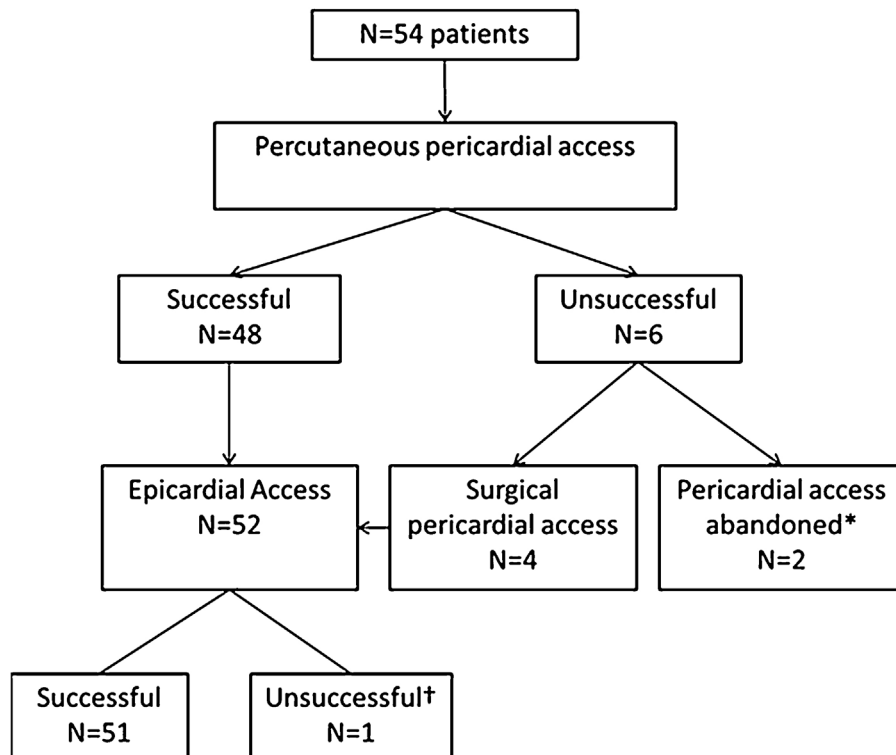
N=54 patients

Percutaneous pericardial access

Successful
N=48

Unsuccessful
N=6

Epicardial Access
N=52

Surgical pericardial access
N=4

Pericardial access abandoned*
N=2

Successful
N=51

Unsuccessful†
N=1